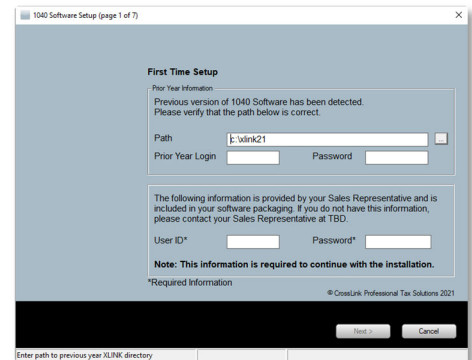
1040 Software Setup (page 1 of 7)

×

First Time Setup

Prior Year Information

Previous version of 1040 Software has been detected. Please verify that the path below is correct.

Path c:\xlink21 ...

Prior Year Login Password

The following information is provided by your Sales Representative and is included in your software packaging. If you do not have this information, please contact your Sales Representative at TBD.

User ID* Password*

Note: This information is required to continue with the installation.

*Required Information

© CrossLink Professional Tax Solutions 2021

Next >

Cancel

Enter path to previous year XLINK directory